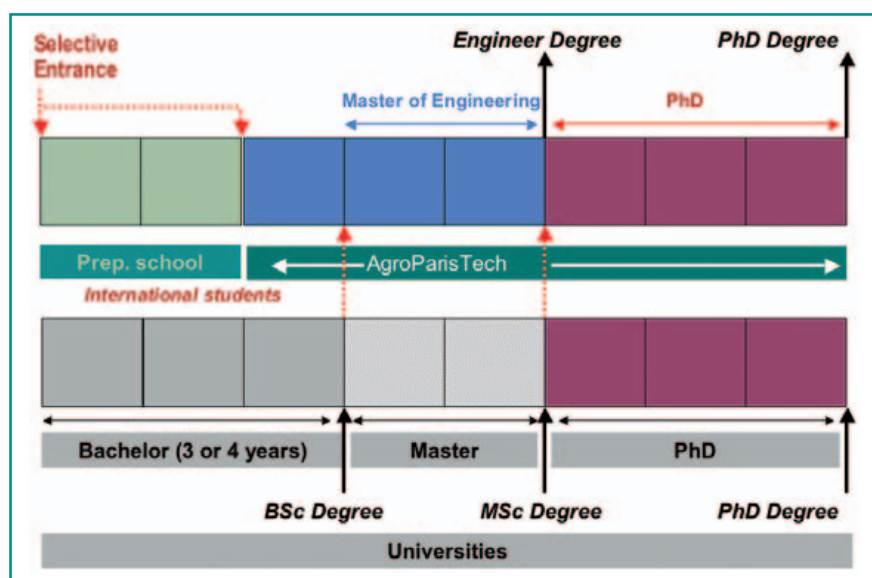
Selective Entrance

Engineer Degree

PhD Degree

Master of Engineering

PhD

Prep. school

AgroParisTech

International students

Bachelor (3 or 4 years)

Master

PhD

BSc Degree

MSc Degree

PhD Degree

Universities